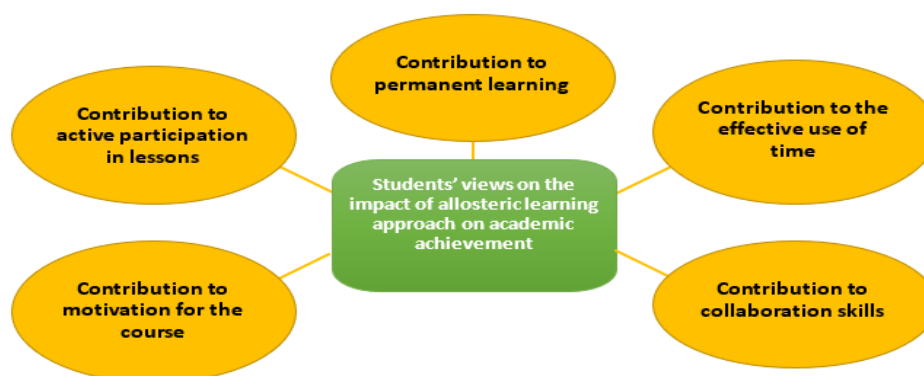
Contribution to permanent learning

Contribution to active participation in lessons

Contribution to the effective use of time

Students' views on the impact of allosteric learning approach on academic achievement

Contribution to motivation for the course

Contribution to collaboration skills